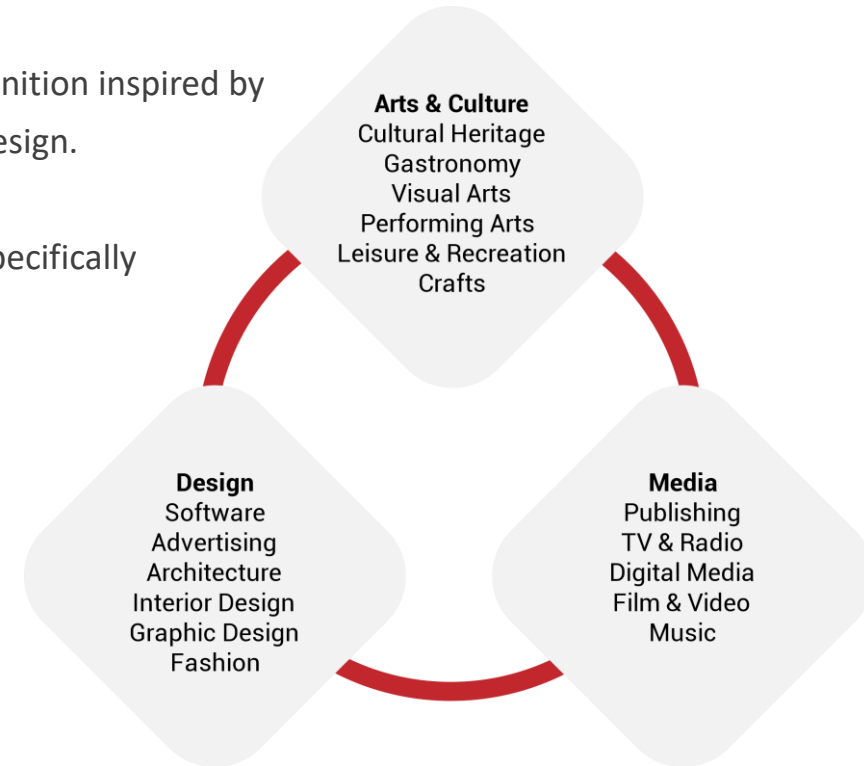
nition inspired by
esign.

pecifically

Arts & Culture
Cultural Heritage
Gastronomy
Visual Arts
Performing Arts
Leisure & Recreation
Crafts

Design
Software
Advertising
Architecture
Interior Design
Graphic Design
Fashion

Media
Publishing
TV & Radio
Digital Media
Film & Video
Music